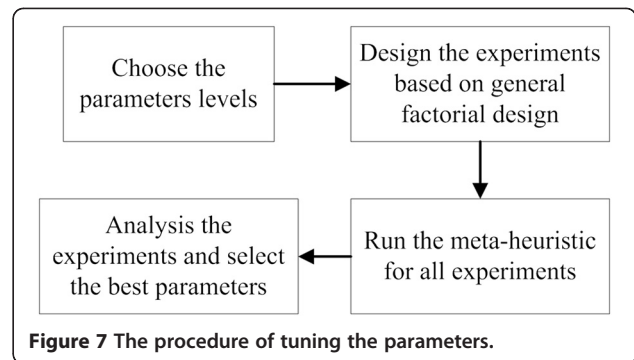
Choose the parameters levels

Design the experiments based on general factorial design

Run the meta-heuristic for all experiments

Analysis the experiments and select the best parameters

**Figure 7 The procedure of tuning the parameters.**